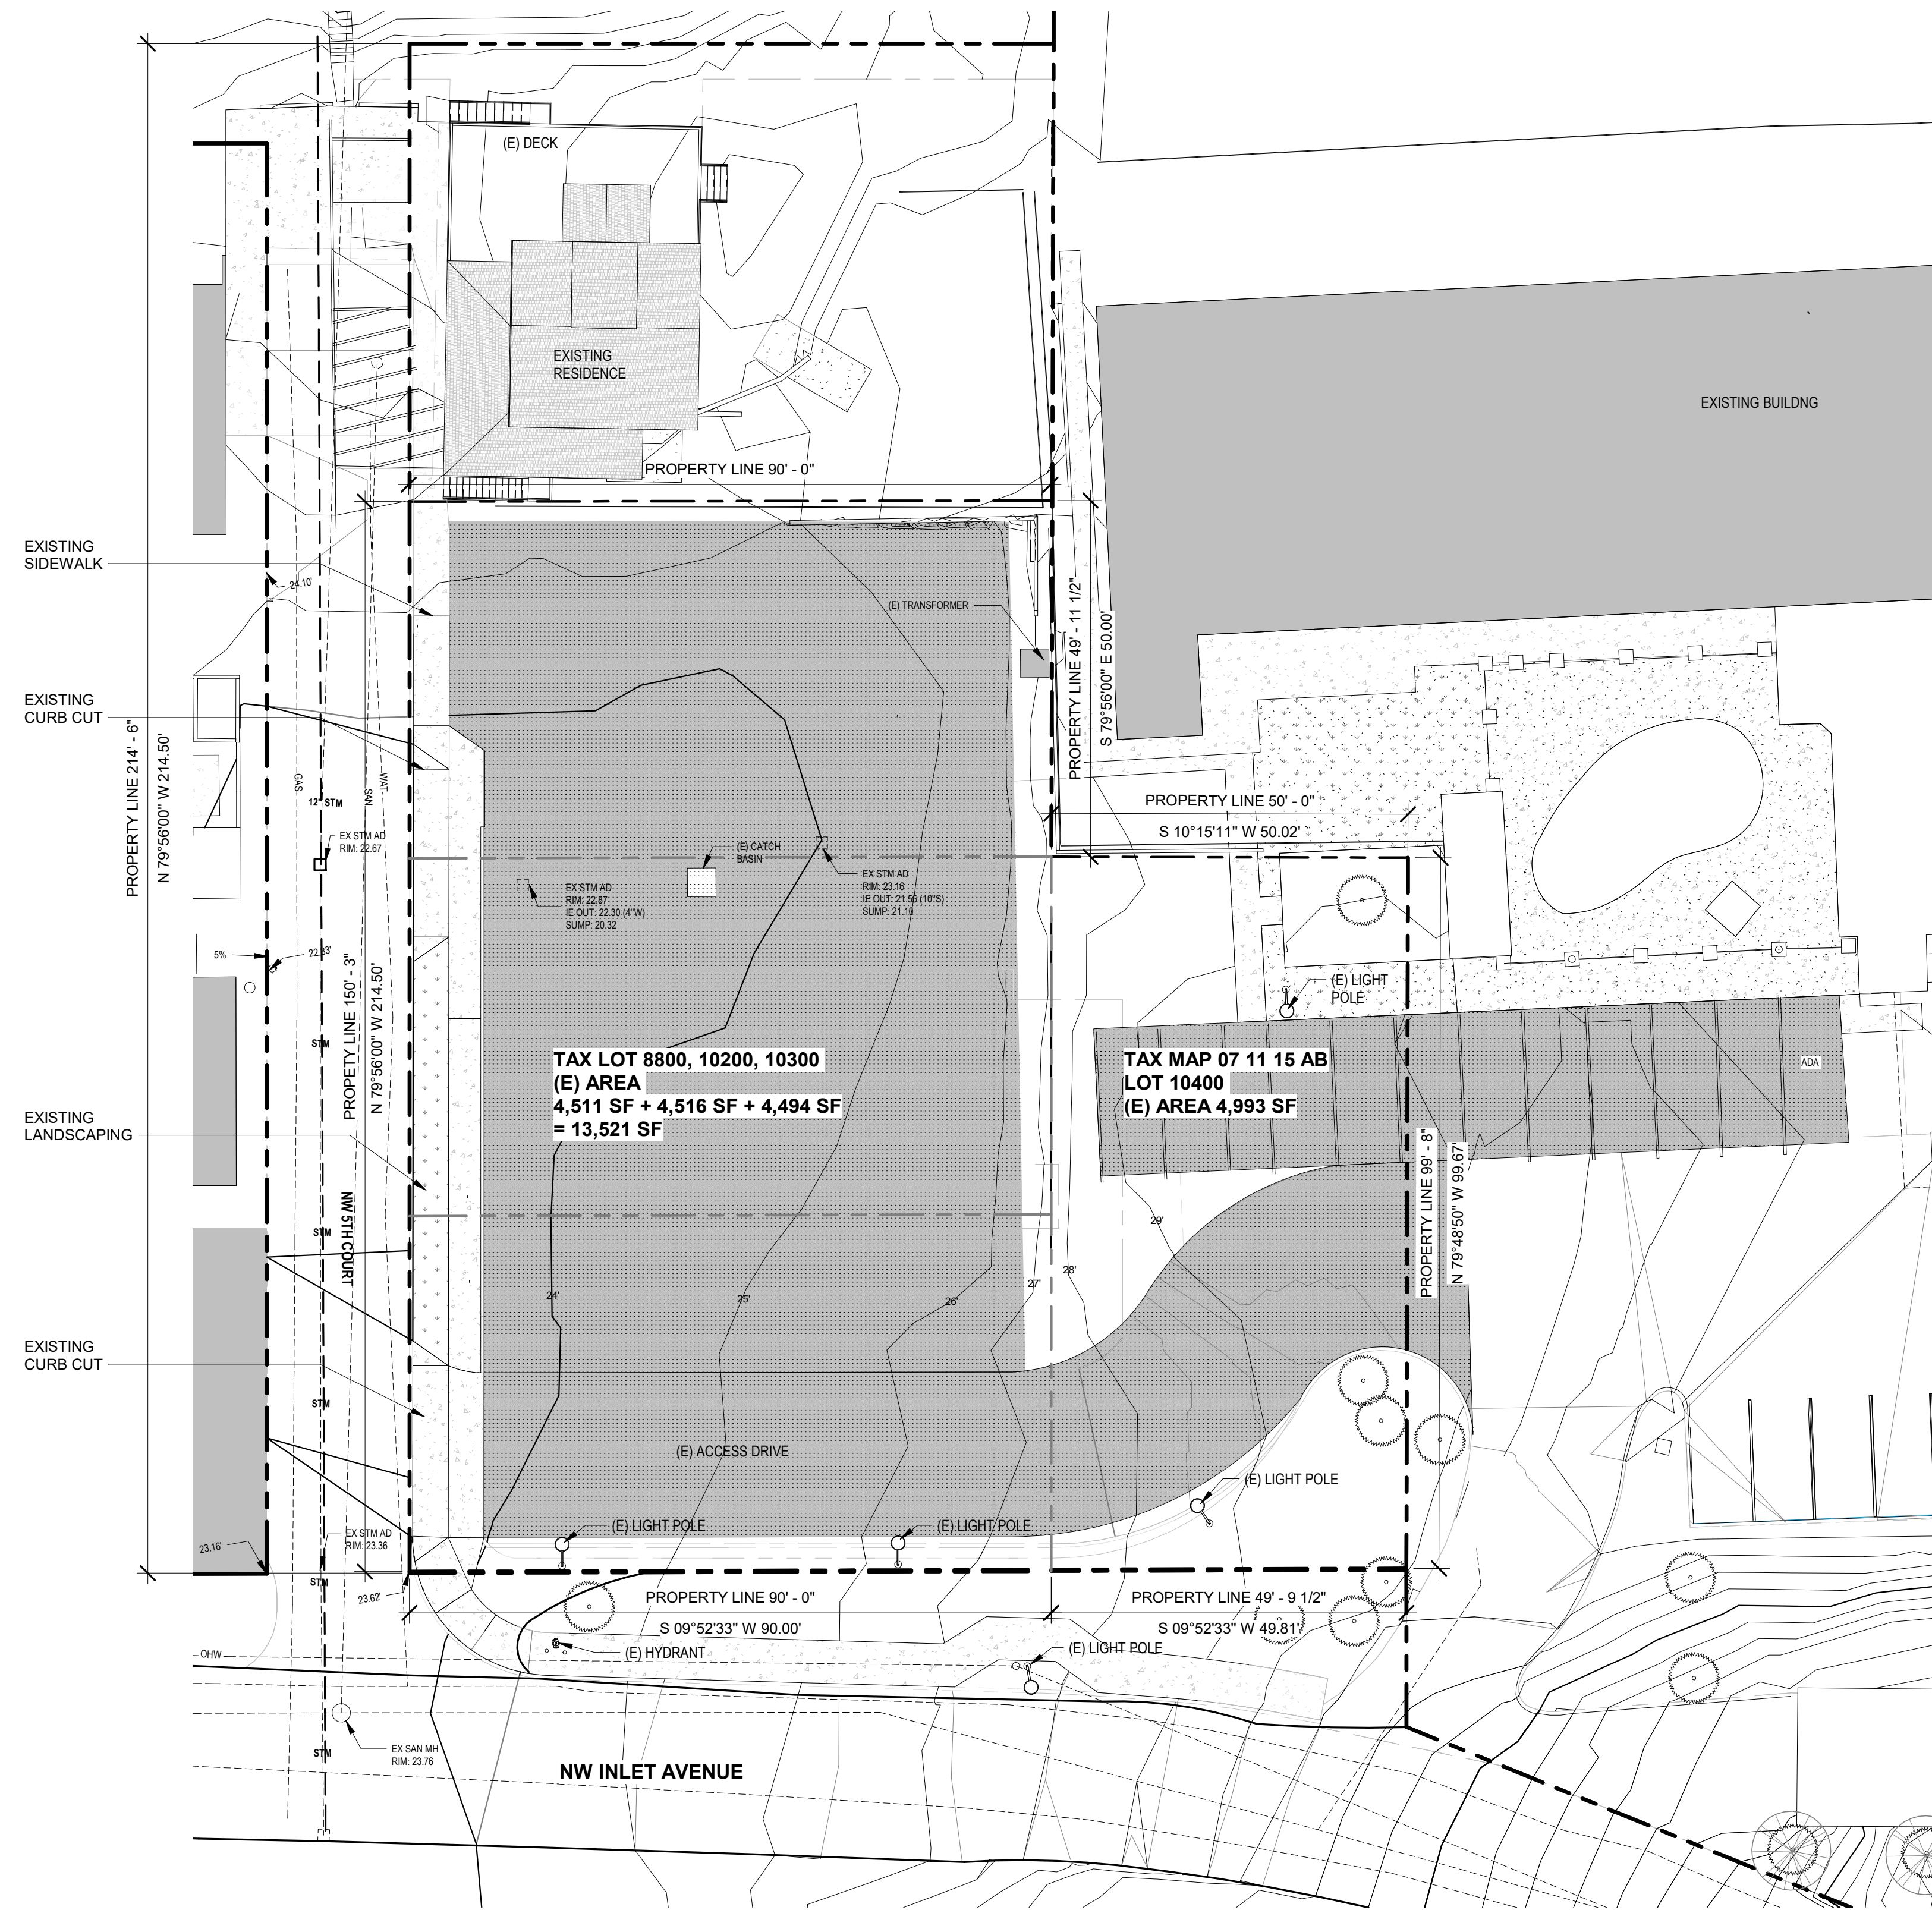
(E) DECK

EXISTING RESIDENCE

EXISTING BUILDNG

PROPERTY LINE 90' - 0"

EXISTING SIDEWALK

24.10'

(E) TRANSFORMER

PROPERTY LINE 49' - 11 1/2"

S 79°56'00" E 50.00'

EXISTING CURB CUT

PROPERTY LINE 214' - 6"

N 79°56'00" W 214.50'

GAS

12" STM

SAN

WAT

EX STM AD
RIM: 22.67

PROPERTY LINE 50' - 0"

S 10°15'11" W 50.02'

(E) CATCH BASIN

EX STM AD
RIM: 22.87
IE OUT: 22.30 (4"W)
SUMP: 20.32

EX STM AD
RIM: 23.16
IE OUT: 21.56 (10"S)
SUMP: 21.10

5%

22.83'

(E) LIGHT POLE

PROPERTY LINE 150' - 3"

N 79°56'00" W 214.50'

STM

TAX LOT 8800, 10200, 10300
(E) AREA
4,511 SF + 4,516 SF + 4,494 SF
= 13,521 SF

TAX MAP 07 11 15 AB
LOT 10400
(E) AREA 4,993 SF

ADA

EXISTING LANDSCAPING

NW 5TH COURT

PROPERTY LINE 99' - 8"

N 79°48'50" W 99.67'

29'

STM

28'

27'

24'

25'

26'

EXISTING CURB CUT

STM

(E) ACCESS DRIVE

(E) LIGHT POLE

EX STM AD
RIM: 23.36

(E) LIGHT POLE

(E) LIGHT POLE

23.16'

STM

23.62'

PROPERTY LINE 90' - 0"

S 09°52'33" W 90.00'

PROPERTY LINE 49' - 9 1/2"

S 09°52'33" W 49.81'

OHW

(E) HYDRANT

(E) LIGHT POLE

STM

EX SAN MH
RIM: 23.76

NW INLET AVENUE